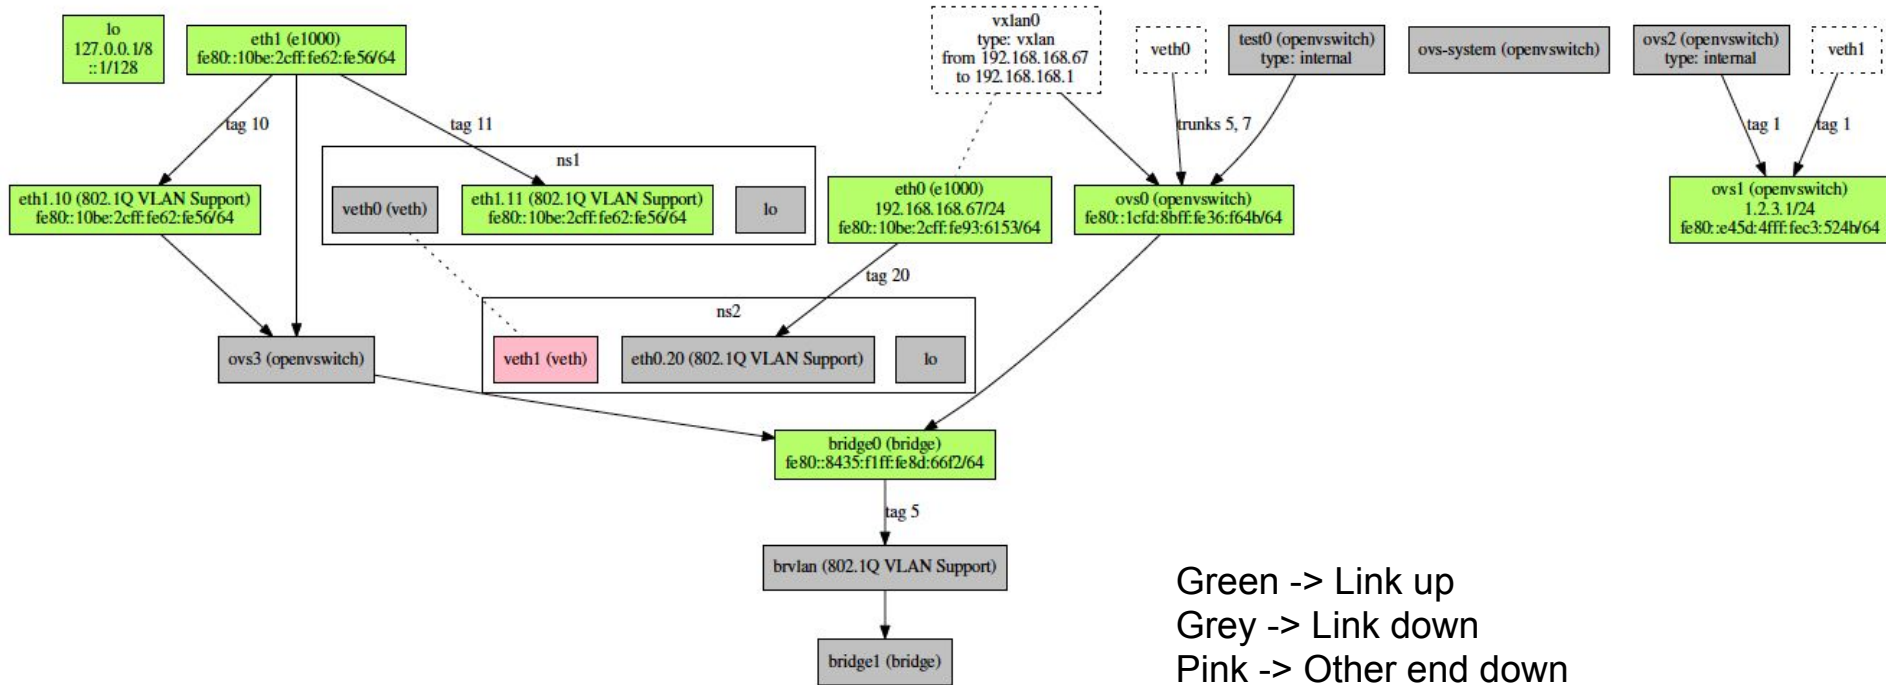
lo
127.0.0.1/8
::1/128

eth1 (e1000)
fe80::10be:2cff:fe62:fe56/64

vxlan0
type: vxlan
from 192.168.168.67
to 192.168.168.1

veth0

test0 (openvswitch)
type: internal

ovs-system (openvswitch)

ovs2 (openvswitch)
type: internal

veth1

tag 10

tag 11

trunks 5, 7

tag 1

tag 1

ns1

eth1.10 (802.1Q VLAN Support)
fe80::10be:2cff:fe62:fe56/64

veth0 (veth)

eth1.11 (802.1Q VLAN Support)
fe80::10be:2cff:fe62:fe56/64

lo

eth0 (e1000)
192.168.168.67/24
fe80::10be:2cff:fe93:6153/64

ovs0 (openvswitch)
fe80::1cfd:8bff:fe36:f64b/64

ovs1 (openvswitch)
1.2.3.1/24
fe80::e45d:4fff:fec3:524b/64

tag 20

ns2

ovs3 (openvswitch)

veth1 (veth)

eth0.20 (802.1Q VLAN Support)

lo

bridge0 (bridge)
fe80::8435:f1ff:fe8d:66f2/64

tag 5

brvlan (802.1Q VLAN Support)

bridge1 (bridge)

Green -> Link up
Grey -> Link down
Pink -> Other end down